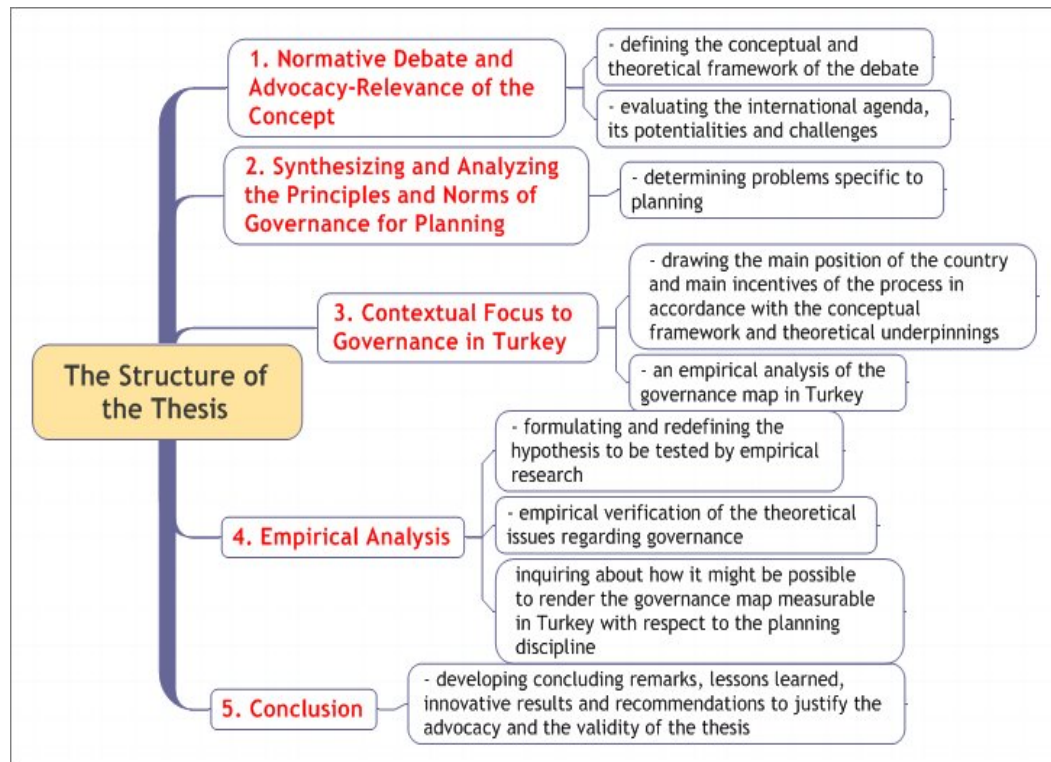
The Structure of the Thesis

1. Normative Debate and Advocacy-Relevance of the Concept

- defining the conceptual and theoretical framework of the debate

- evaluating the international agenda, its potentialities and challenges

2. Synthesizing and Analyzing the Principles and Norms of Governance for Planning

- determining problems specific to planning

3. Contextual Focus to Governance in Turkey

- drawing the main position of the country and main incentives of the process in accordance with the conceptual framework and theoretical underpinnings

- an empirical analysis of the governance map in Turkey

4. Empirical Analysis

- formulating and redefining the hypothesis to be tested by empirical research

- empirical verification of the theoretical issues regarding governance

inquiring about how it might be possible to render the governance map measurable in Turkey with respect to the planning discipline

5. Conclusion

- developing concluding remarks, lessons learned, innovative results and recommendations to justify the advocacy and the validity of the thesis